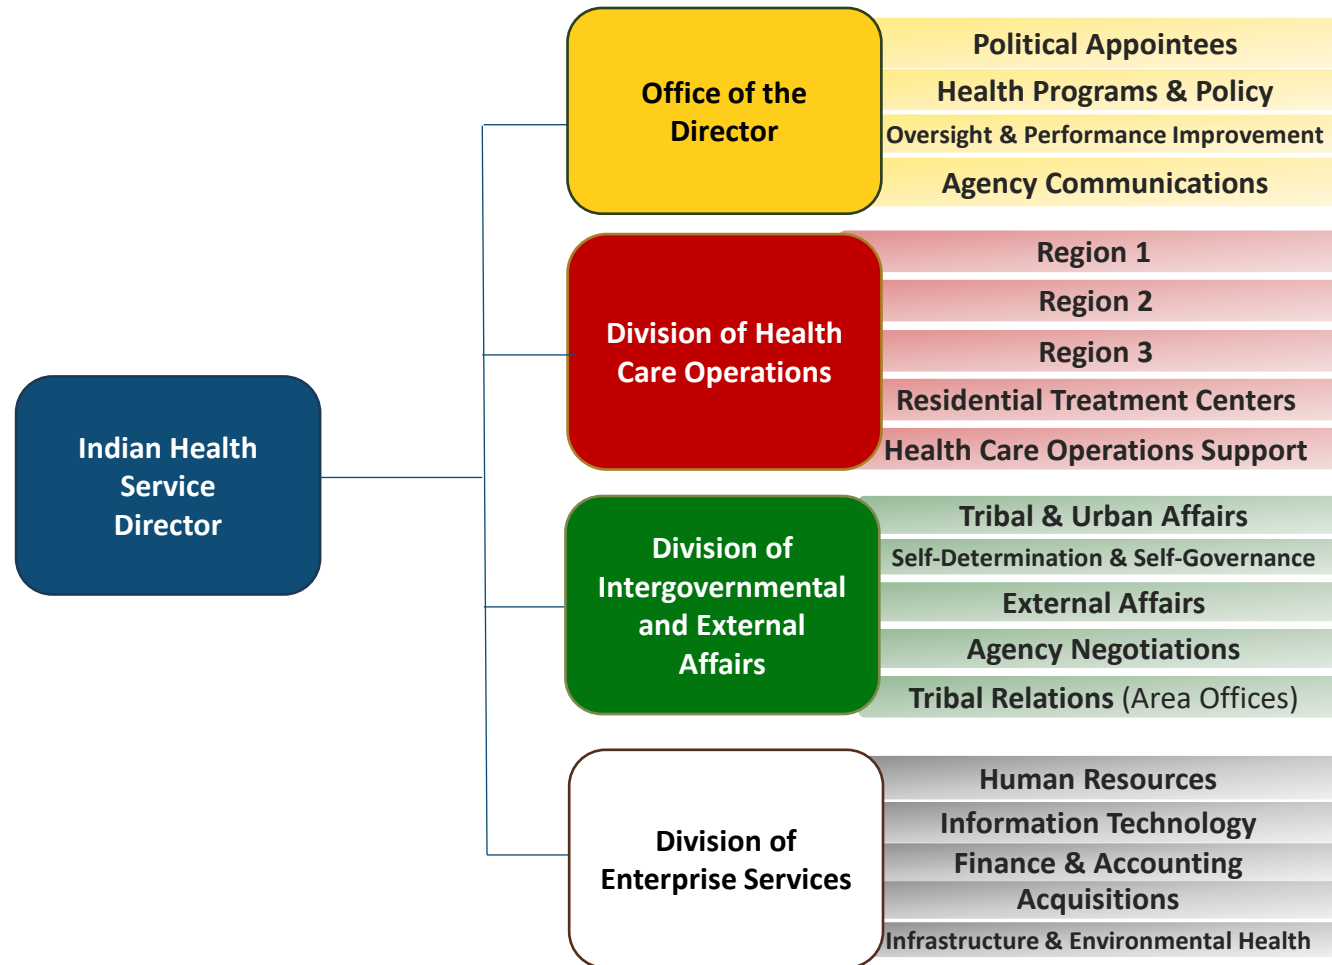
Indian Health Service Director

Office of the Director

Political Appointees

Health Programs & Policy

Oversight & Performance Improvement

Agency Communications

Division of Health Care Operations

Region 1

Region 2

Region 3

Residential Treatment Centers

Health Care Operations Support

Division of Intergovernmental and External Affairs

Tribal & Urban Affairs

Self-Determination & Self-Governance

External Affairs

Agency Negotiations

Tribal Relations (Area Offices)

Division of Enterprise Services

Human Resources

Information Technology

Finance & Accounting

Acquisitions

Infrastructure & Environmental Health